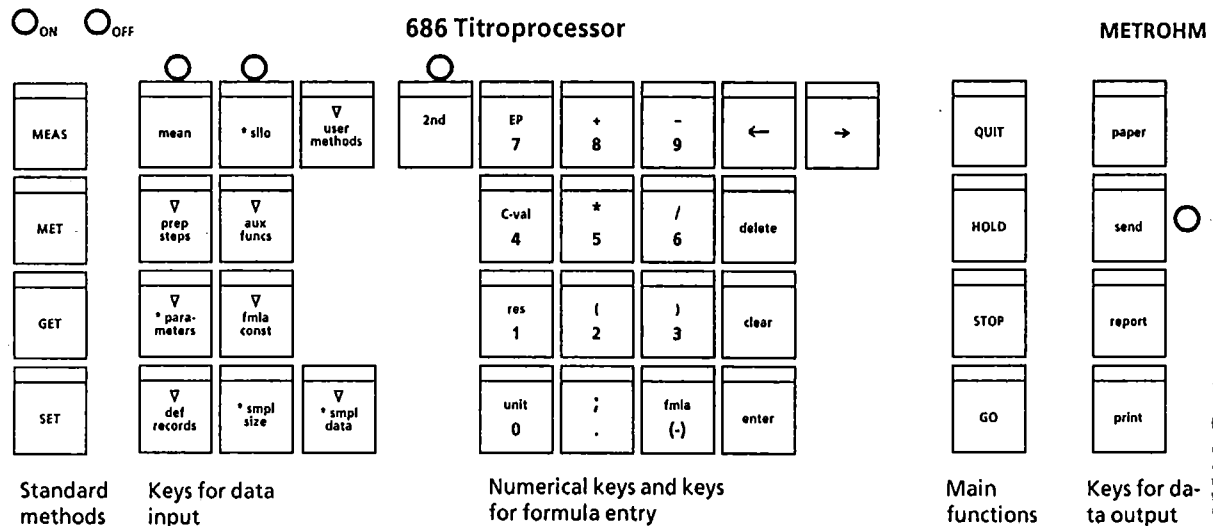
ON OFF

686 Titroprocessor

METROHM

MEAS

MET

GET

SET

mean

* silo

∇ user methods

∇ prep steps

∇ aux funcs

∇ * parameters

∇ fmla const

∇ def records

* smpl size

∇ * smpl data

2nd

EP 7

+ 8

- 9

←

→

C-val 4

* 5

/ 6

delete

res 1

( 2

) 3

clear

unit 0

; .

fmla (-)

enter

QUIT

HOLD

STOP

GO

paper

send

report

print

Standard methods

Keys for data input

Numerical keys and keys for formula entry

Main functions

Keys for data output